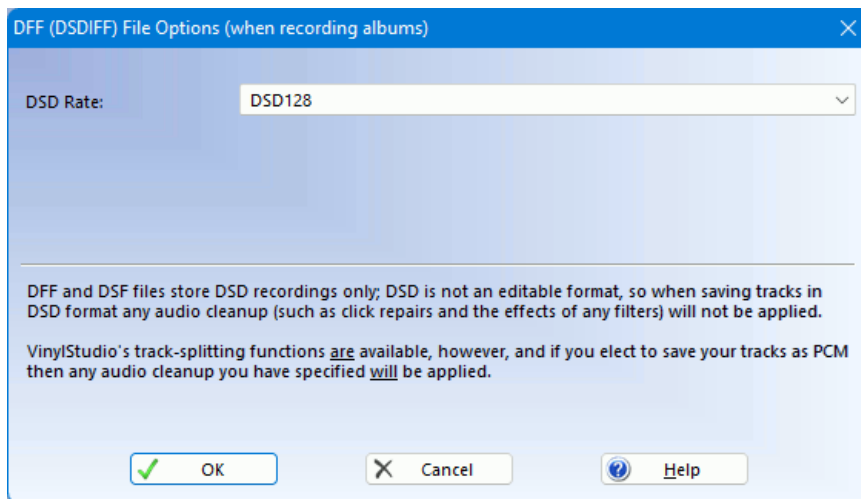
DFF (DSDIFF) File Options (when recording albums)

DSD Rate: DSD128

DFF and DSF files store DSD recordings only; DSD is not an editable format, so when saving tracks in DSD format any audio cleanup (such as click repairs and the effects of any filters) will not be applied.

VinylStudio's track-splitting functions are available, however, and if you elect to save your tracks as PCM then any audio cleanup you have specified will be applied.

OK Cancel Help